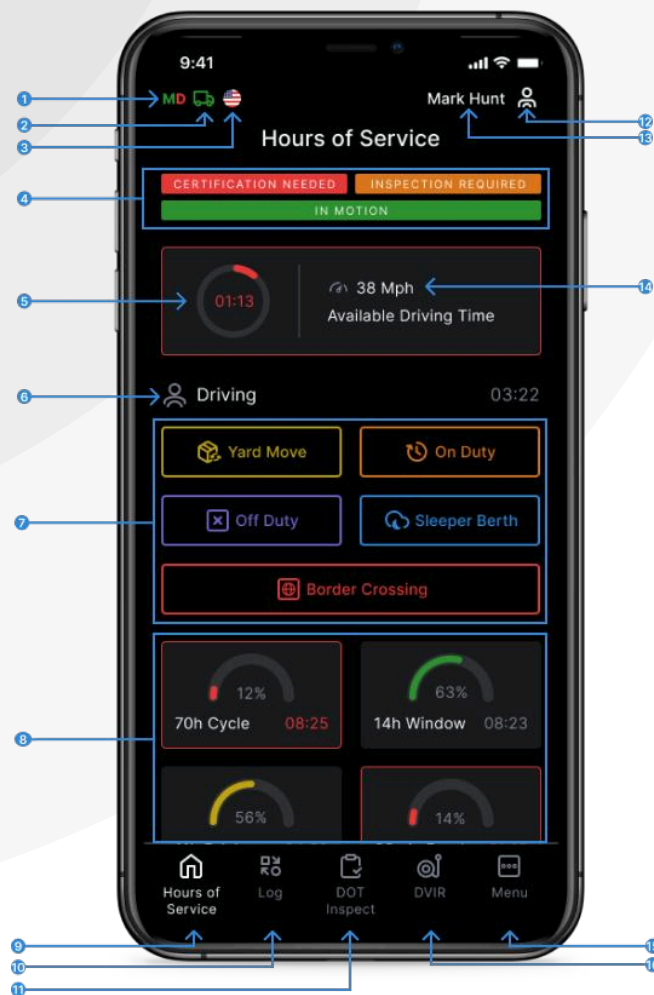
9:41

1 MD
2
3

Mark Hunt
12
13

Hours of Service

4
CERTIFICATION NEEDED
INSPECTION REQUIRED
IN MOTION

5
01:13

38 Mph
Available Driving Time
14

6
Driving
03:22

7
Yard Move
On Duty
Off Duty
Sleeper Berth
Border Crossing

8
12%
70h Cycle
08:25

63%
14h Window
08:23

56%

14%

Hours of Service
Log
DOT Inspect
DVIR
Menu

9
10
11
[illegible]
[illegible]